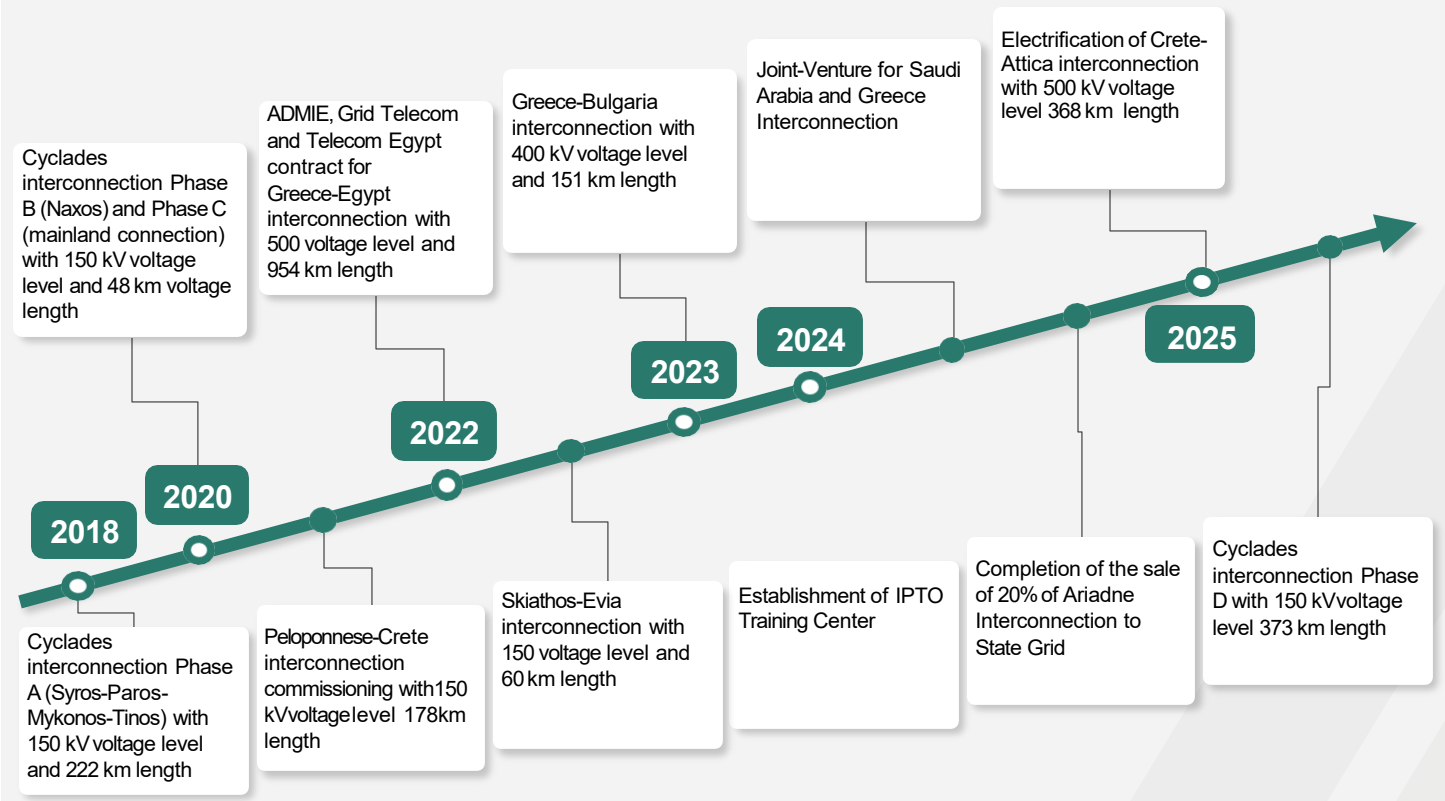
2018

Cyclades interconnection Phase A (Syros-Paros-Mykonos-Tinos) with 150 kV voltage level and 222 km length

2020

Cyclades interconnection Phase B (Naxos) and Phase C (mainland connection) with 150 kV voltage level and 48 km voltage length

Peloponnese-Crete interconnection commissioning with150 kVvoltagelevel 178km length

2022

ADMIE, Grid Telecom and Telecom Egypt contract for Greece-Egypt interconnection with 500 voltage level and 954 km length

Skiathos-Evia interconnection with 150 voltage level and 60 km length

2023

Greece-Bulgaria interconnection with 400 kV voltage level and 151 km length

2024

Establishment of IPTO Training Center

Joint-Venture for Saudi Arabia and Greece Interconnection

Completion of the sale of 20% of Ariadne Interconnection to State Grid

2025

Electrification of Crete-Attica interconnection with 500 kV voltage level 368 km length

Cyclades interconnection Phase D with 150 kVvoltage level 373 km length